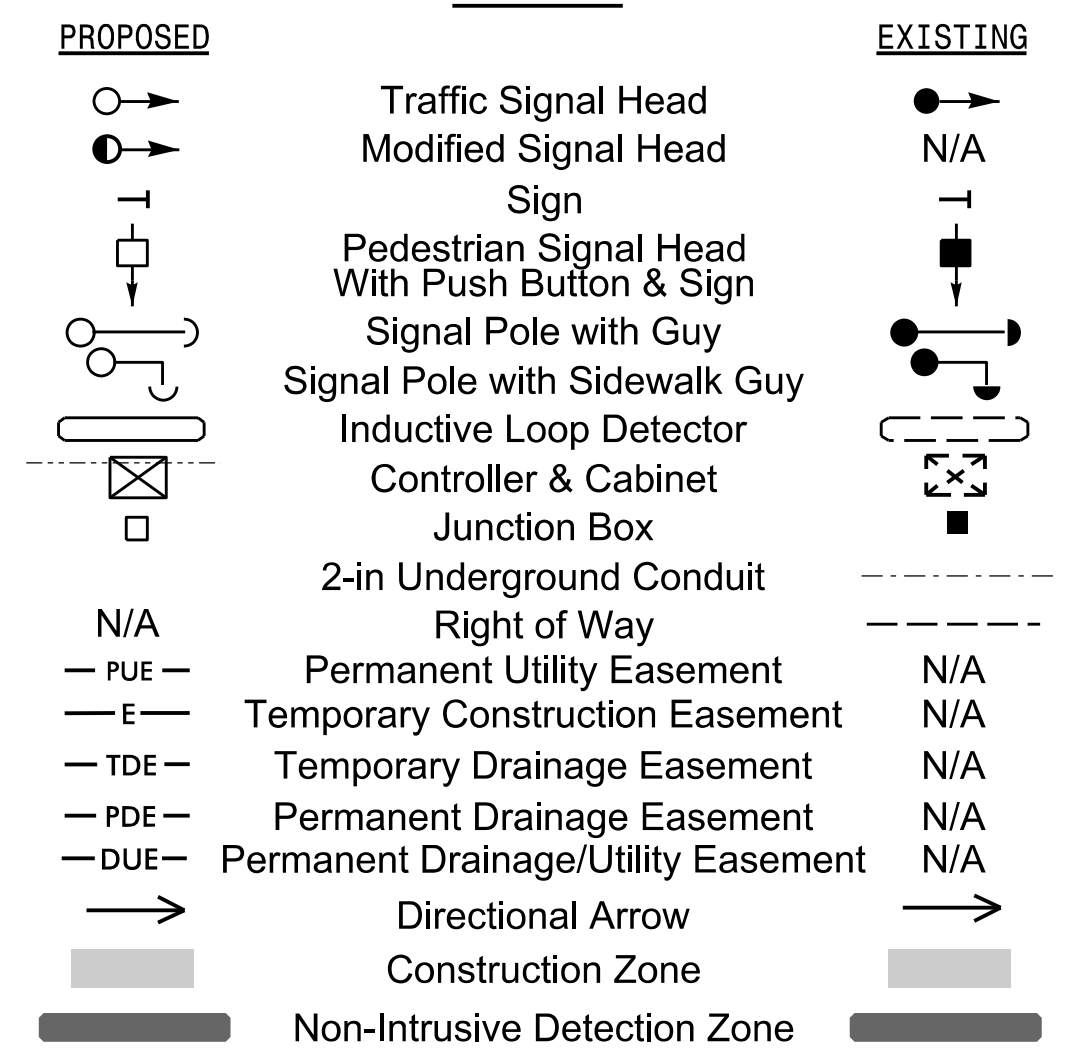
| PROPOSED | | EXISTING |
|---|---|---|
| | Traffic Signal Head | |
| | Modified Signal Head | N/A |
| | Sign | |
| | Pedestrian Signal Head With Push Button & Sign | |
| | Signal Pole with Guy | |
| | Signal Pole with Sidewalk Guy | |
| | Inductive Loop Detector | |
| | Controller & Cabinet | |
| | Junction Box | |
| | 2-in Underground Conduit | |
| N/A | Right of Way | |
| PUE | Permanent Utility Easement | N/A |
| E | Temporary Construction Easement | N/A |
| TDE | Temporary Drainage Easement | N/A |
| PDE | Permanent Drainage Easement | N/A |
| DUE | Permanent Drainage/Utility Easement | N/A |
| | Directional Arrow | |
| | Construction Zone | |
| | Non-Intrusive Detection Zone | |